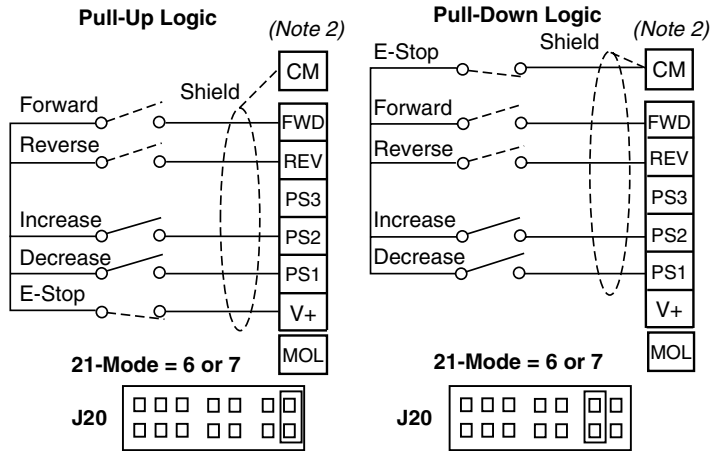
Pull-Up Logic

(Note 2)

Forward

Shield

Reverse

Increase

Decrease

E-Stop

CM

FWD

REV

PS3

PS2

PS1

V+

MOL

21-Mode = 6 or 7

J20

Pull-Down Logic

(Note 2)

E-Stop

Shield

Forward

Reverse

Increase

Decrease

CM

FWD

REV

PS3

PS2

PS1

V+

MOL

21-Mode = 6 or 7

J20